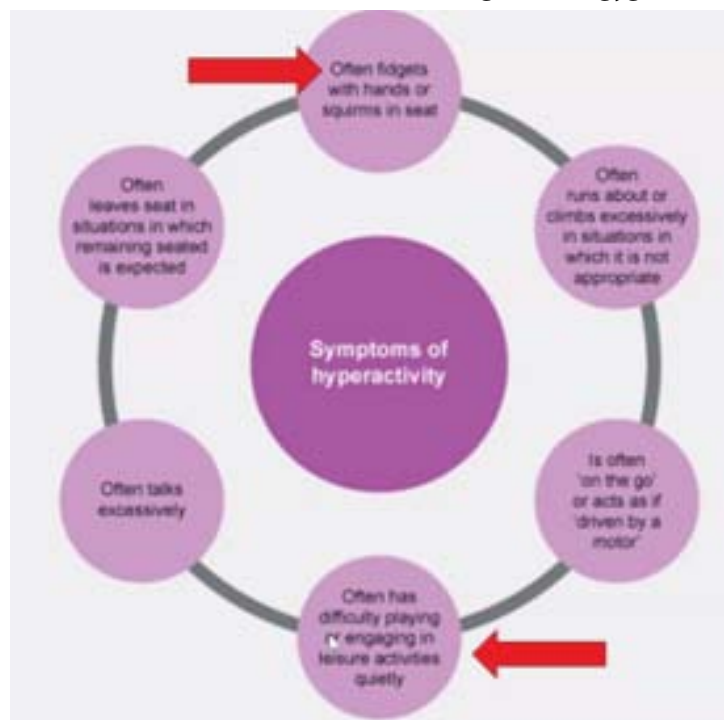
Symptoms of hyperactivity

Often fidgets with hands or squirms in seat

Often runs about or climbs excessively in situations in which it is not appropriate

Is often 'on the go' or acts as if 'driven by a motor'

Often has difficulty playing or engaging in leisure activities quietly

Often talks excessively

Often leaves seat in situations in which remaining seated is expected